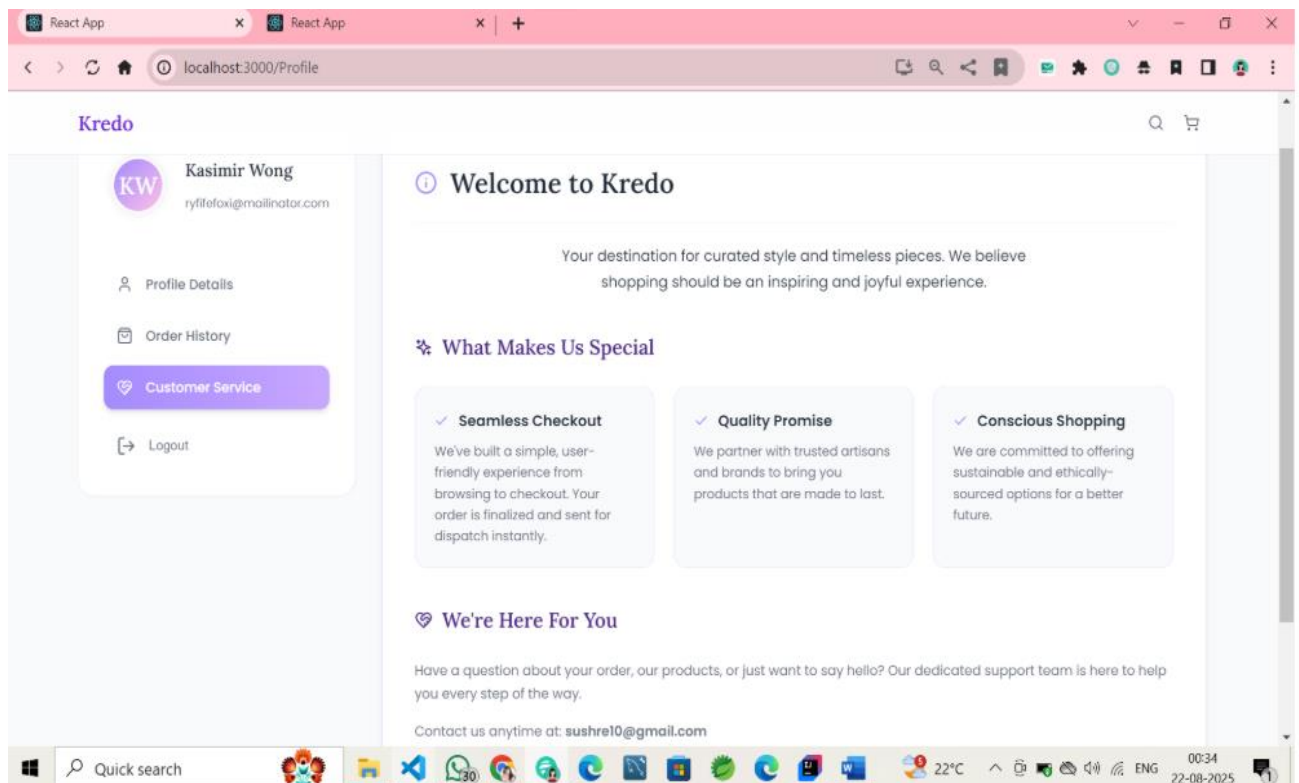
React App × React App × +

localhost:3000/Profile

Kredo

KW

Kasimir Wong

ryfifefoxi@mailinator.com

Profile Details

Order History

Customer Service

Logout

Welcome to Kredo

Your destination for curated style and timeless pieces. We believe shopping should be an inspiring and joyful experience.

What Makes Us Special

Seamless Checkout

We've built a simple, user-friendly experience from browsing to checkout. Your order is finalized and sent for dispatch instantly.

Quality Promise

We partner with trusted artisans and brands to bring you products that are made to last.

Conscious Shopping

We are committed to offering sustainable and ethically-sourced options for a better future.

We're Here For You

Have a question about your order, our products, or just want to say hello? Our dedicated support team is here to help you every step of the way.

Contact us anytime at: sushre10@gmail.com

Quick search

30

22°C ENG 00:34 22-08-2025